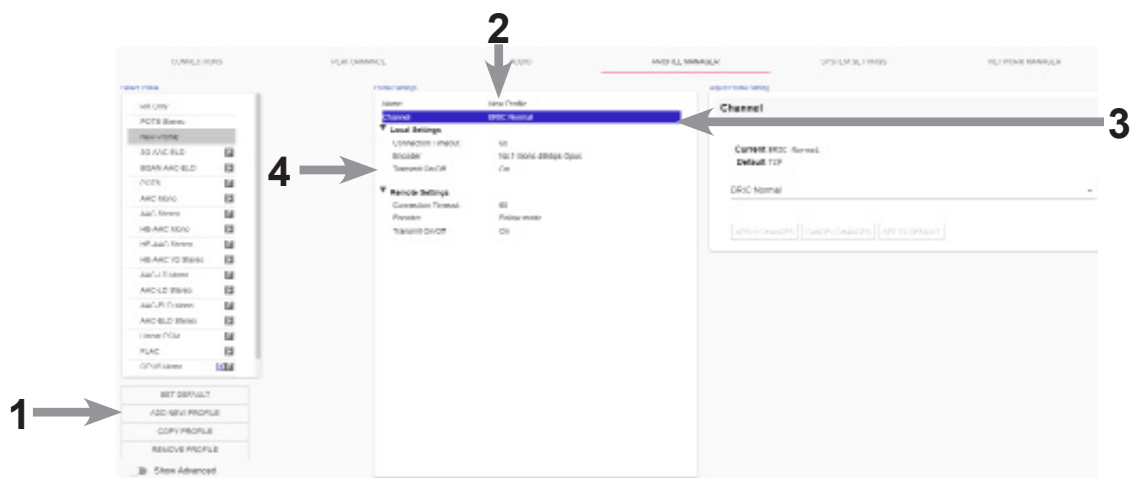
2

1

3

4

CONNECTIONS

PEER CHANNEL

AUDIO

PROFILE MANAGER

SYSTEM SETTINGS

FACTORY MANAGER

Select Profile

AR Only

POTS Stereo

New Profile

3G AAC-ELD

ISDN AAC-ELD

POTS

AAC Mono

AAC Stereo

HE-AAC Mono

HE-AAC Stereo

HE-AAC V2 Stereo

AAC-LD Stereo

AAC-LD Stereo

AAC-LD Stereo

AAC-ELD Stereo

Linear PCM

FLAC

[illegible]

SET DEFAULT

ADD NEW PROFILE

COPY PROFILE

REMOVE PROFILE

Show Advanced

Profile Settings

Name

New Profile

Channel

BRIC Normal

Local Settings

Connection Timeout

60

Encoder

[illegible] Mono 48kbps Opus

Transmit On/Off

On

Remote Settings

Connection Timeout

60

Encoder

Follow mode

Transmit On/Off

On

Adjust Profile Setting

Channel

Current BRIC Normal

Default TCP

BRIC Normal

APPLY CHANGES

CANCEL CHANGES

SET TO DEFAULT